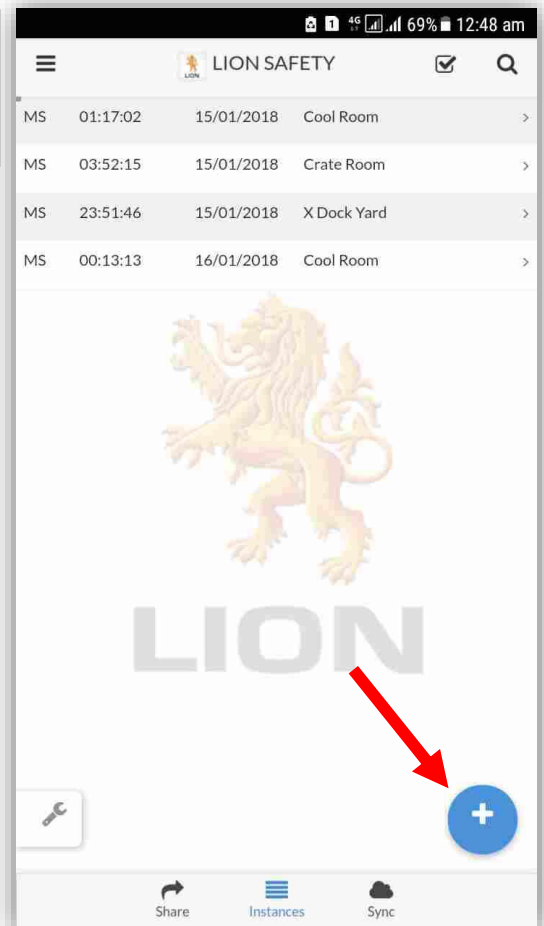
4G 69% 12:48 am

LION SAFETY

| MS | 01:17:02 | 15/01/2018 | Cool Room | > |
|---|---|---|---|---|
| MS | 03:52:15 | 15/01/2018 | Crate Room | > |
| MS | 23:51:46 | 15/01/2018 | X Dock Yard | > |
| MS | 00:13:13 | 16/01/2018 | Cool Room | > |

LION

+

Share Instances Sync